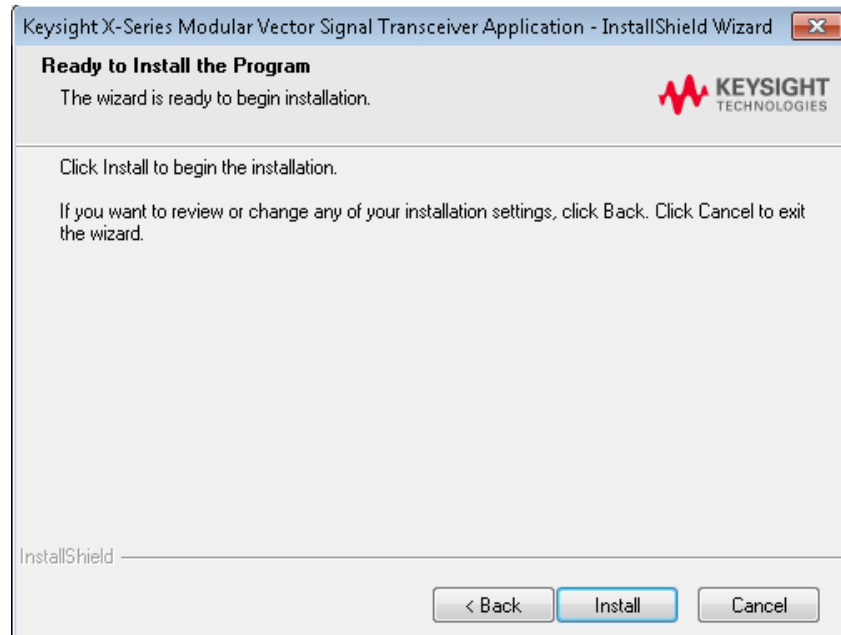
Keysight X-Series Modular Vector Signal Transceiver Application - InstallShield Wizard

Ready to Install the Program

The wizard is ready to begin installation.

KEYSIGHT TECHNOLOGIES

Click Install to begin the installation.

If you want to review or change any of your installation settings, click Back. Click Cancel to exit the wizard.

InstallShield

< Back

Install

Cancel